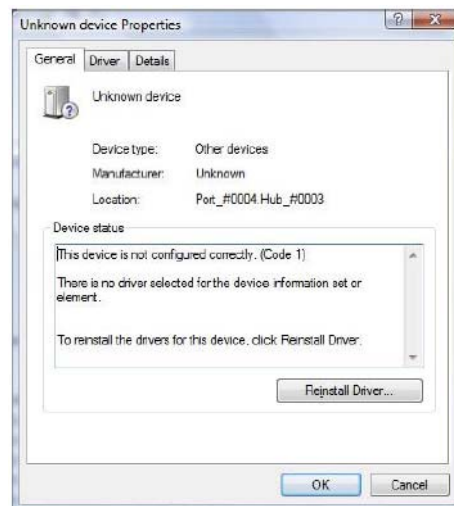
Unknown device Properties

? X

General Driver Details

Unknown device

Device type: Other devices

Manufacturer: Unknown

Location: Port_#0004.Hub_#0003

Device status

This device is not configured correctly. (Code 1)

There is no driver selected for the device information set or element.

To reinstall the drivers for this device, click Reinstall Driver.

Reinstall Driver...

OK Cancel